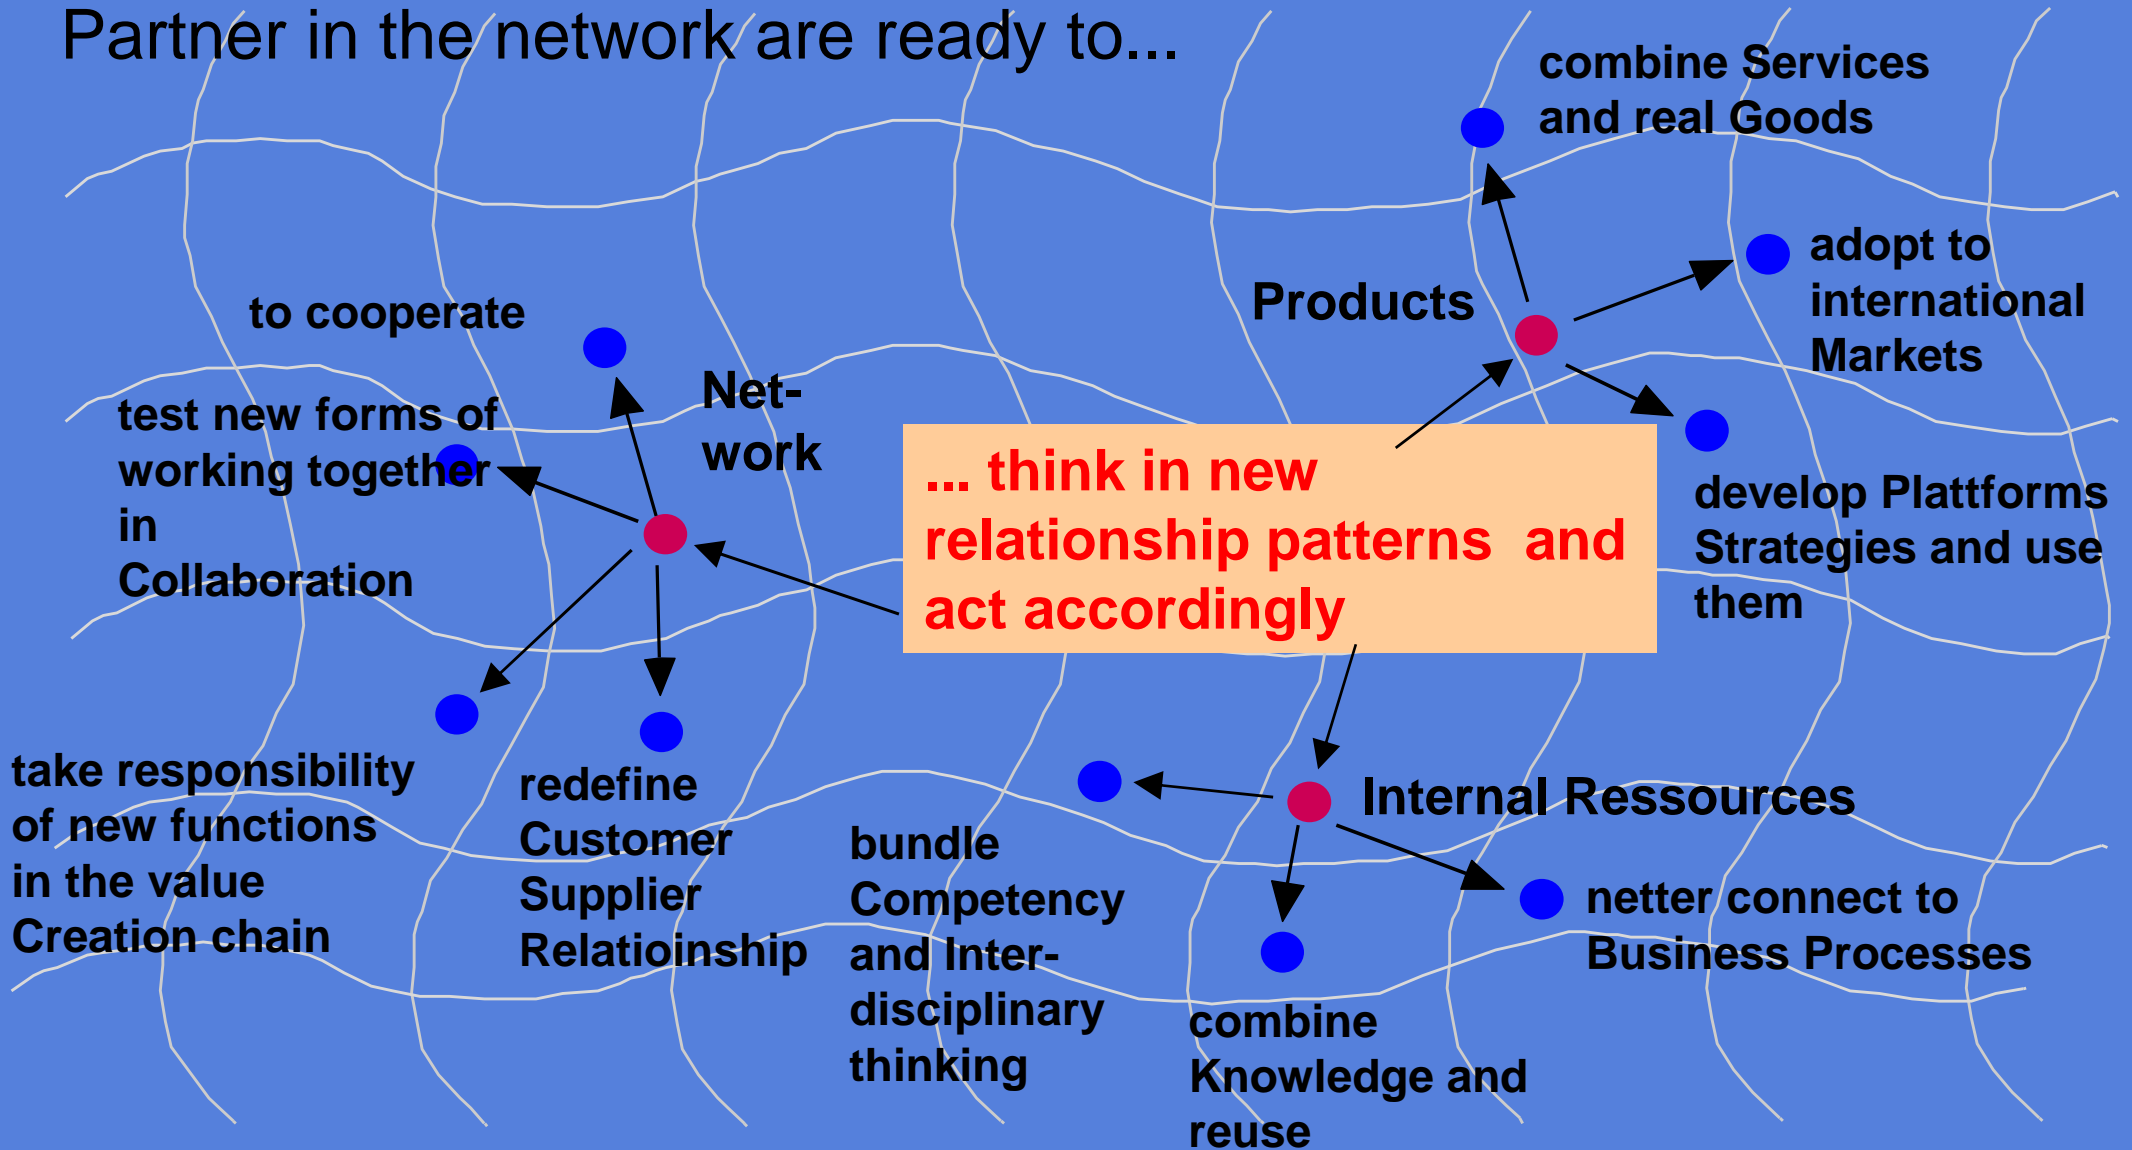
Partner in the network are ready to...

combine Services and real Goods

adopt to international Markets

Products

to cooperate

Net-work

test new forms of working together in Collaboration

... think in new relationship patterns and act accordingly

develop Plattforms Strategies and use them

take responsibility of new functions in the value Creation chain

redefine Customer Supplier Relatioinship

bundle Competency and Inter-disciplinary thinking

Internal Ressources

netter connect to Business Processes

combine Knowledge and reuse